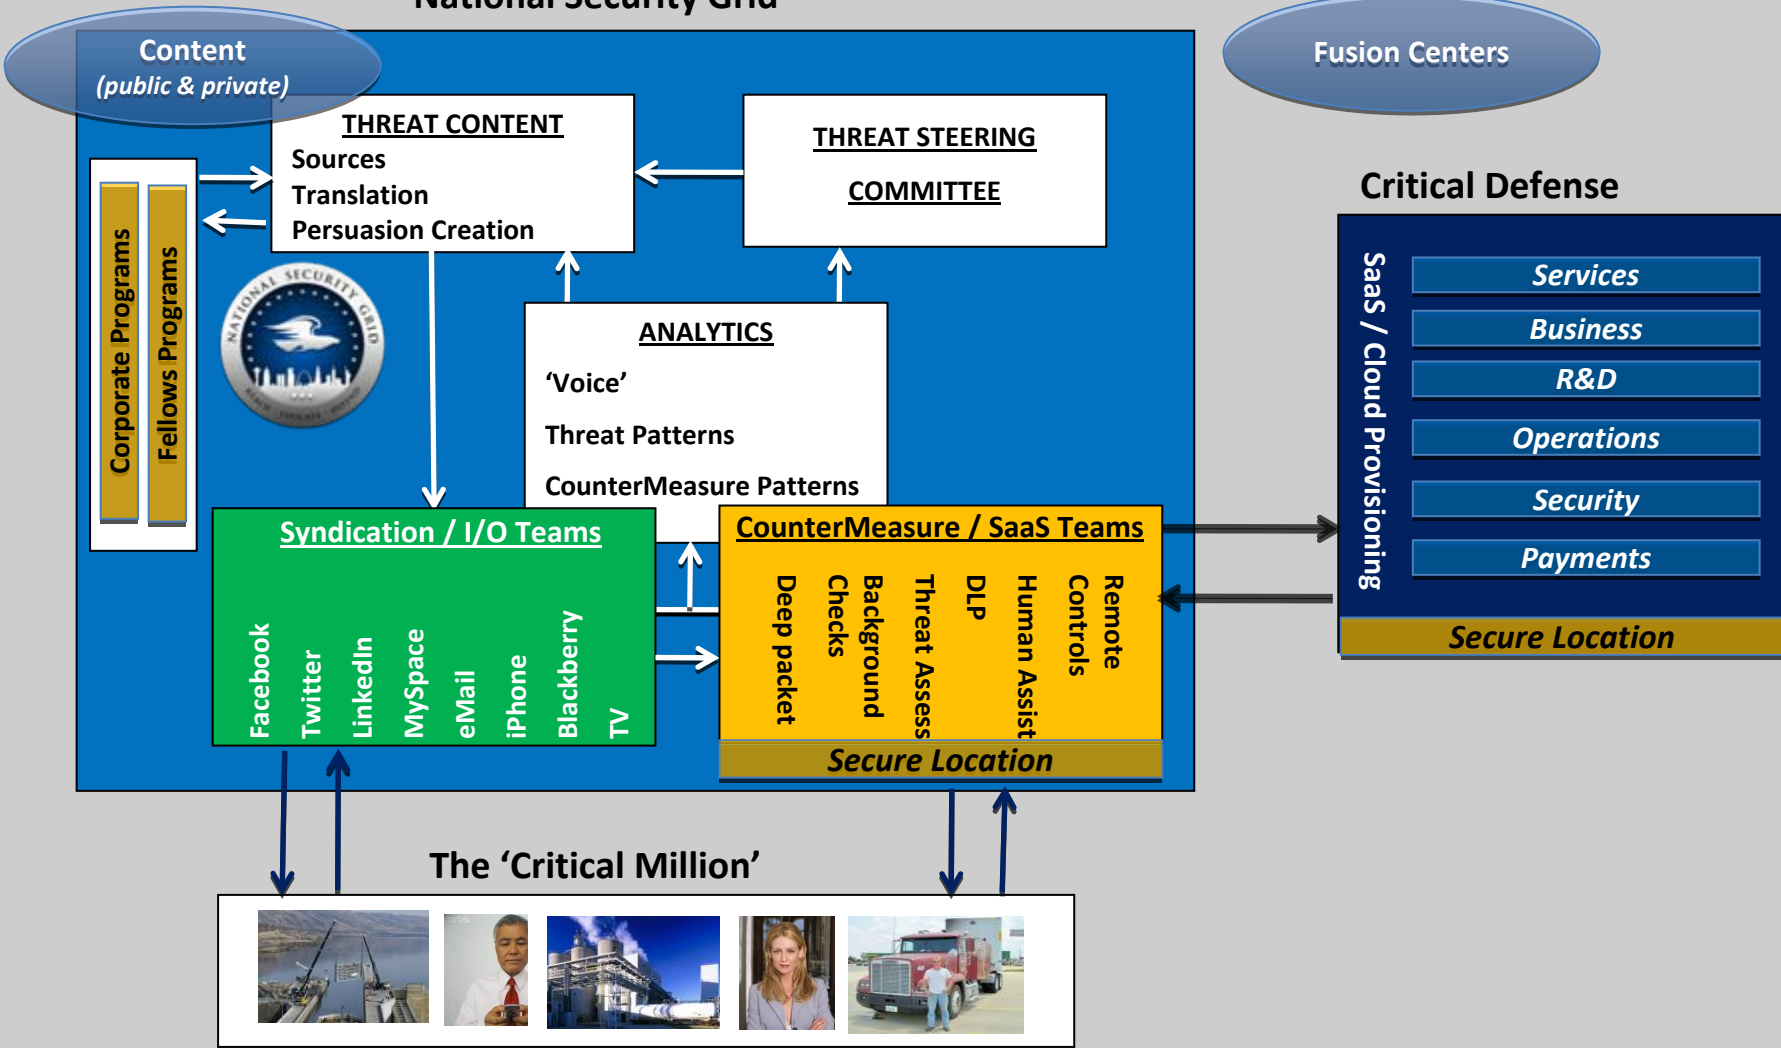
National Security Grid

Content
(public & private)

Fusion Centers

THREAT CONTENT
Sources
Translation
Persuasion Creation

THREAT STEERING
COMMITTEE

Corporate Programs
Fellows Programs

NATIONAL SECURITY GRID

ANALYTICS
'Voice'
Threat Patterns
CounterMeasure Patterns

Critical Defense

SaaS / Cloud Provisioning

Services
Business
R&D
Operations
Security
Payments

Secure Location

Syndication / I/O Teams
Facebook
Twitter
LinkedIn
MySpace
eMail
iPhone
Blackberry
TV

CounterMeasure / SaaS Teams
Deep packet
Checks
Background
Threat Assess
DLP
Human Assist
Controls
Remote

Secure Location

The 'Critical Million'